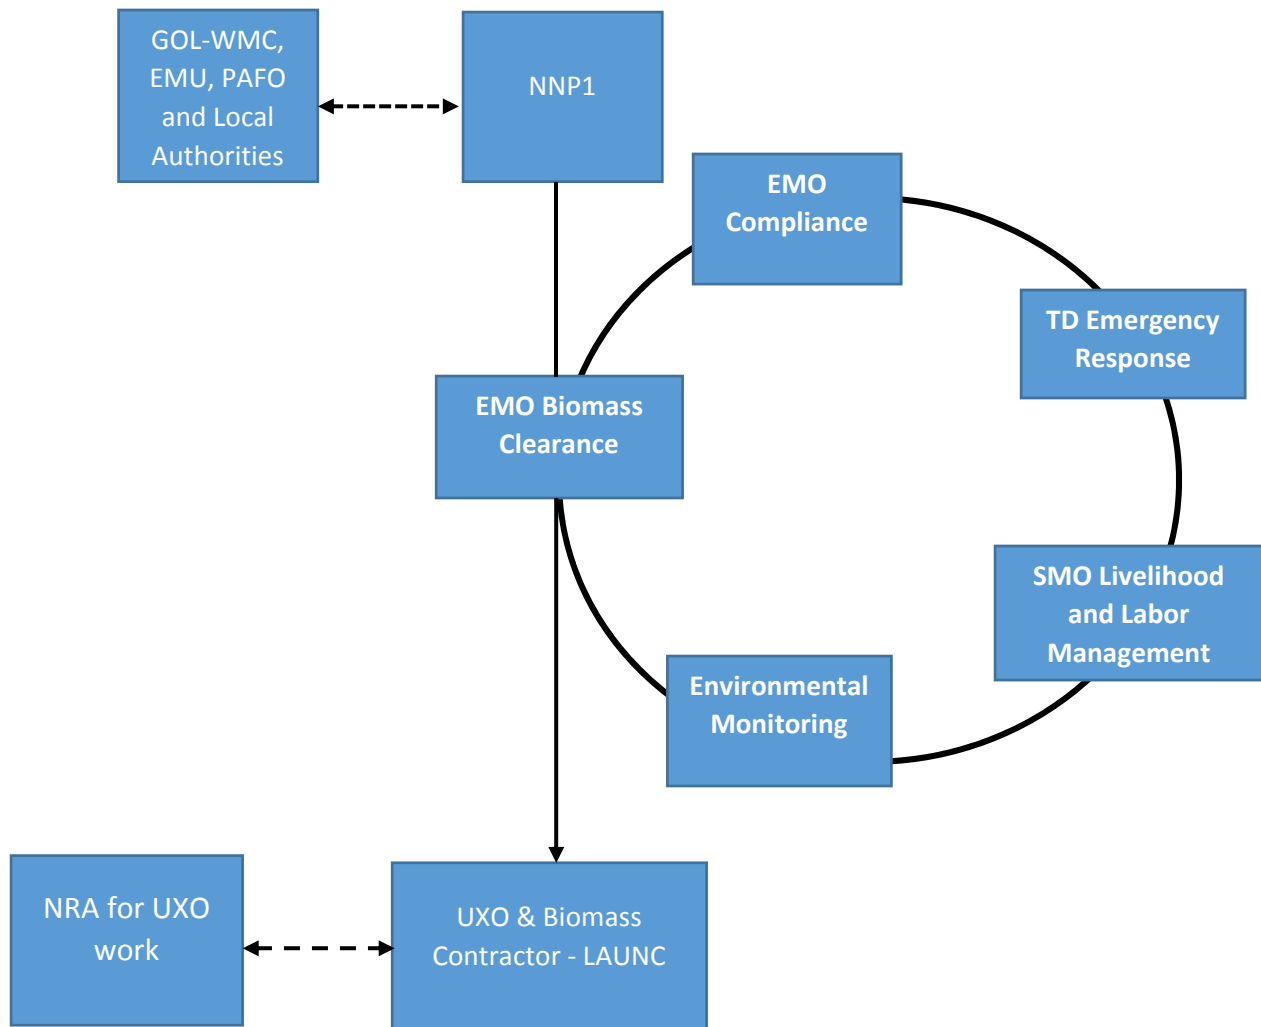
GOL-WMC, EMU, PAFO and Local Authorities

NNP1

EMO Compliance

TD Emergency Response

EMO Biomass Clearance

SMO Livelihood and Labor Management

Environmental Monitoring

NRA for UXO work

UXO & Biomass Contractor - LAUNC